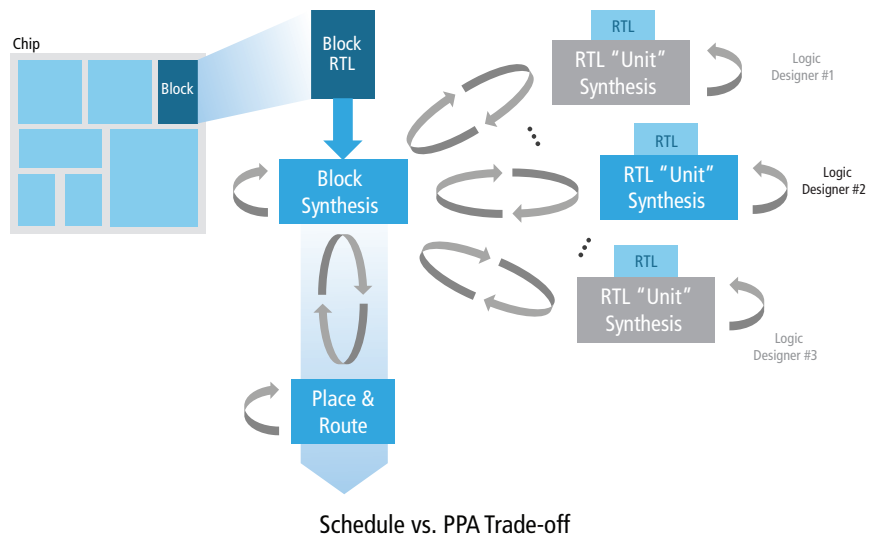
Chip

Block

Block RTL

Block Synthesis

Place & Route

RTL

RTL "Unit" Synthesis

Logic Designer #1

RTL

RTL "Unit" Synthesis

Logic Designer #2

RTL

RTL "Unit" Synthesis

Logic Designer #3

Schedule vs. PPA Trade-off